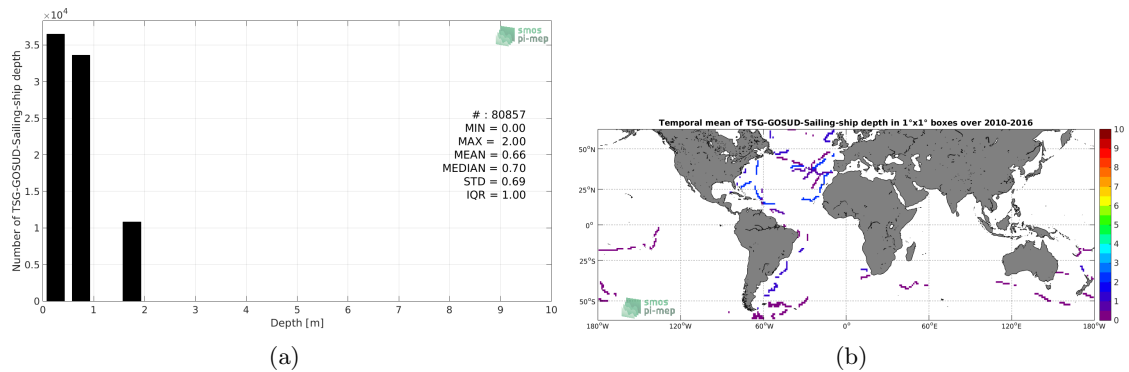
$\times 10^4$

smos pi-mep

Number of TSG-GOSUD-Sailing-ship depth

3.5
3
2.5
2
1.5
1
0.5
0

# : 80857
MIN = 0.00
MAX = 2.00
MEAN = 0.66
MEDIAN = 0.70
STD = 0.69
IQR = 1.00

0 1 2 3 4 5 6 7 8 9 10
Depth [m]

(a)

Temporal mean of TSG-GOSUD-Sailing-ship depth in 1°x1° boxes over 2010-2016

50°N
25°N
0°
25°S
50°S

180°W 120°W 60°W 0° 60°E 120°E 180°W

10
9
8
7
6
5
4
3
2
1
0

smos pi-mep

(b)